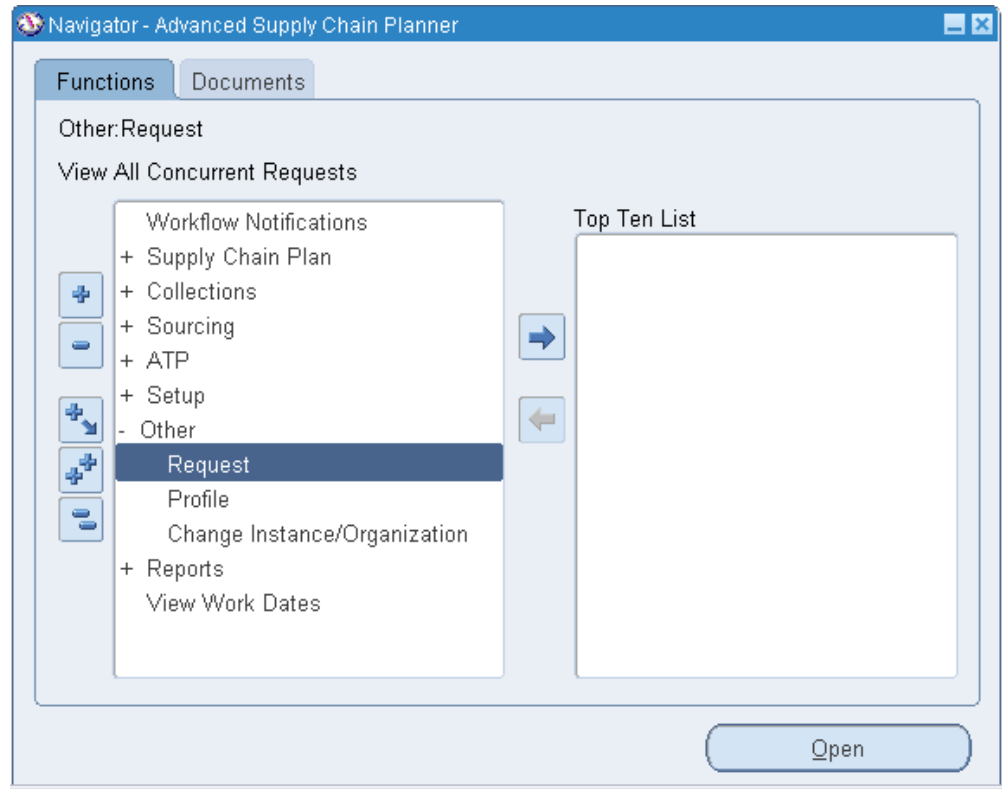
Navigator - Advanced Supply Chain Planner

Functions
Documents

Other:Request

View All Concurrent Requests

Workflow Notifications
+ Supply Chain Plan
+ Collections
+ Sourcing
+ ATP
+ Setup
- Other
Request
Profile
Change Instance/Organization
+ Reports
View Work Dates

Top Ten List

Open